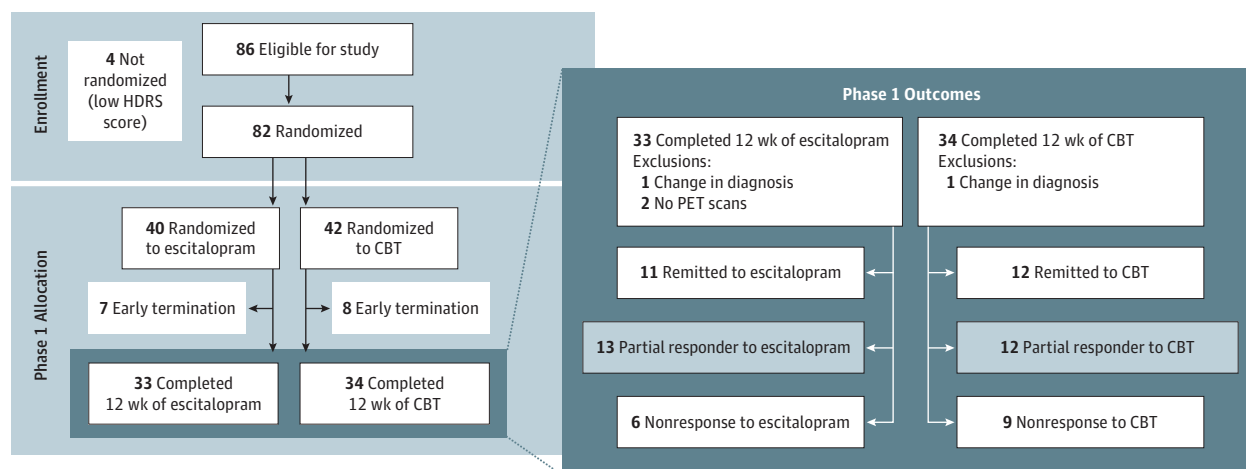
Enrollment

4 Not randomized (low HDRS score)

86 Eligible for study

82 Randomized

Phase 1 Allocation

40 Randomized to escitalopram

42 Randomized to CBT

7 Early termination

8 Early termination

33 Completed 12 wk of escitalopram

34 Completed 12 wk of CBT

Phase 1 Outcomes

33 Completed 12 wk of escitalopram
Exclusions:
1 Change in diagnosis
2 No PET scans

34 Completed 12 wk of CBT
Exclusions:
1 Change in diagnosis

11 Remitted to escitalopram

12 Remitted to CBT

13 Partial responder to escitalopram

12 Partial responder to CBT

6 Nonresponse to escitalopram

9 Nonresponse to CBT